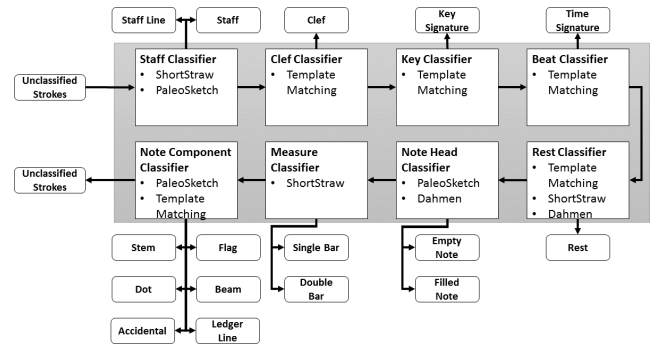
Staff Line

Staff

Clef

Key Signature

Time Signature

Unclassified Strokes

Staff Classifier
• ShortStraw
• PaleoSketch

Clef Classifier
• Template Matching

Key Classifier
• Template Matching

Beat Classifier
• Template Matching

Unclassified Strokes

Note Component Classifier
• PaleoSketch
• Template Matching

Measure Classifier
• ShortStraw

Note Head Classifier
• PaleoSketch
• Dahmen

Rest Classifier
• Template Matching
• ShortStraw
• Dahmen

Rest

Stem

Flag

Dot

Beam

Accidental

Ledger Line

Single Bar

Double Bar

Empty Note

Filled Note